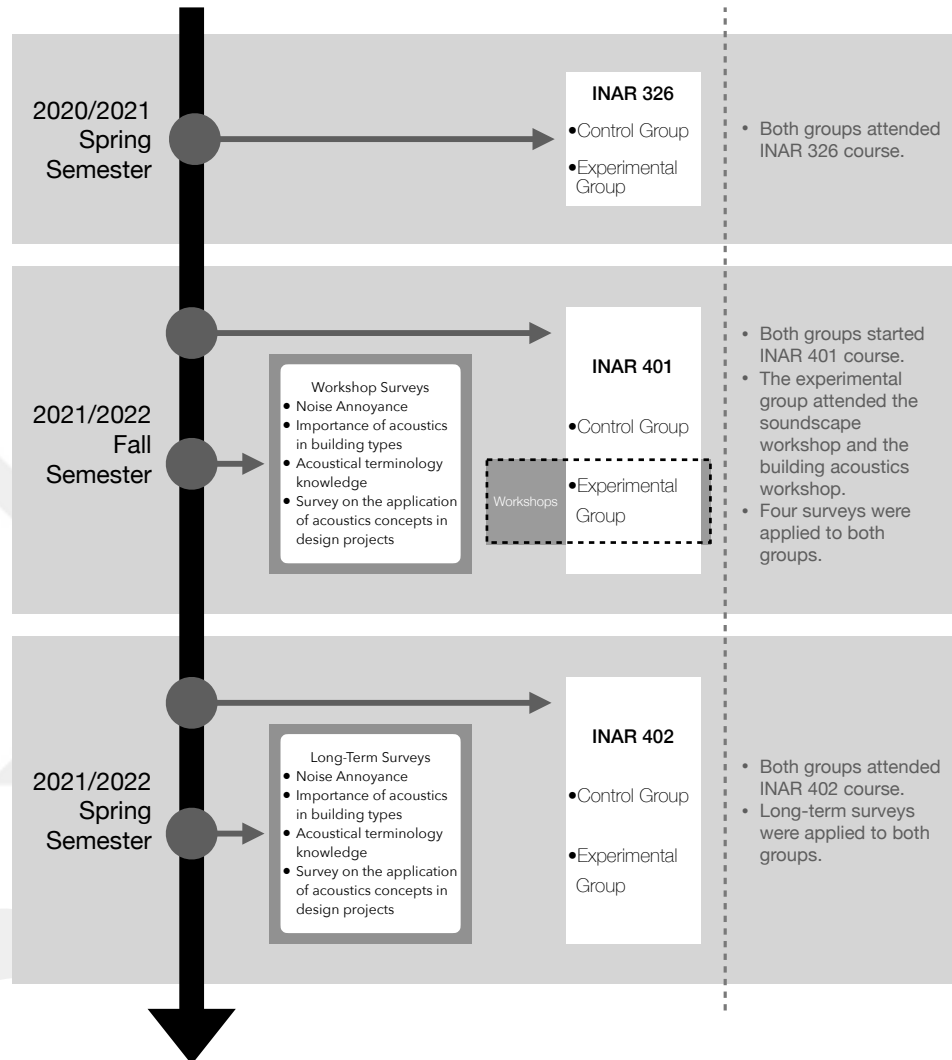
2020/2021 Spring Semester

INAR 326
•Control Group
•Experimental Group

• Both groups attended INAR 326 course.

2021/2022 Fall Semester

Workshop Surveys
• Noise Annoyance
• Importance of acoustics in building types
• Acoustical terminology knowledge
• Survey on the application of acoustics concepts in design projects

INAR 401
•Control Group
Workshops
•Experimental Group

• Both groups started INAR 401 course.
• The experimental group attended the soundscape workshop and the building acoustics workshop.
• Four surveys were applied to both groups.

2021/2022 Spring Semester

Long-Term Surveys
• Noise Annoyance
• Importance of acoustics in building types
• Acoustical terminology knowledge
• Survey on the application of acoustics concepts in design projects

INAR 402
•Control Group
•Experimental Group

• Both groups attended INAR 402 course.
• Long-term surveys were applied to both groups.